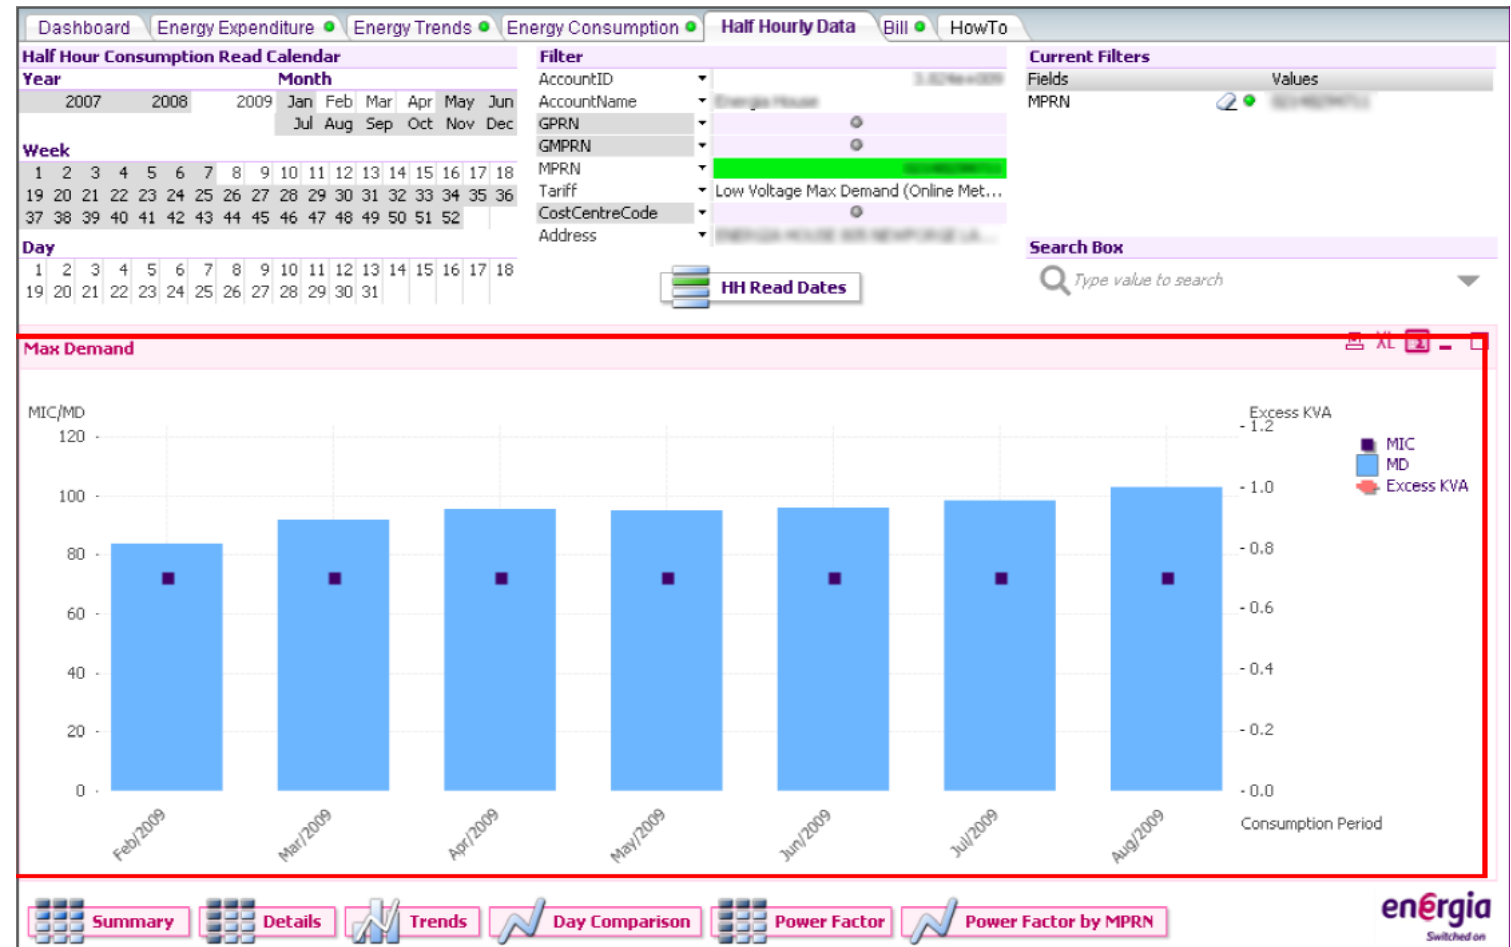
Dashboard | Energy Expenditure | Energy Trends | Energy Consumption | Half Hourly Data | Bill | HowTo

Half Hour Consumption Read Calendar

Year
2007 2008 2009

Month
Jan Feb Mar Apr May Jun
Jul Aug Sep Oct Nov Dec

Week
1 2 3 4 5 6 7 8 9 10 11 12 13 14 15 16 17 18
19 20 21 22 23 24 25 26 27 28 29 30 31 32 33 34 35 36
37 38 39 40 41 42 43 44 45 46 47 48 49 50 51 52

Day
1 2 3 4 5 6 7 8 9 10 11 12 13 14 15 16 17 18
19 20 21 22 23 24 25 26 27 28 29 30 31

Filter
AccountID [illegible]
AccountName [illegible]
GPRN
GMPRN
MPRN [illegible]
Tariff Low Voltage Max Demand (Online Met...
CostCentreCode
Address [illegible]

HH Read Dates

Current Filters
Fields Values
MPRN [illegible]

Search Box
Type value to search

Max Demand

XL

MIC/MD
120
100
80
60
40
20
0

Excess KVA
1.2
1.0
0.8
0.6
0.4
0.2
0.0

MIC
MD
Excess KVA

Feb/2009 Mar/2009 Apr/2009 May/2009 Jun/2009 Jul/2009 Aug/2009

Consumption Period

Summary | Details | Trends | Day Comparison | Power Factor | Power Factor by MPRN

energia
Switched on